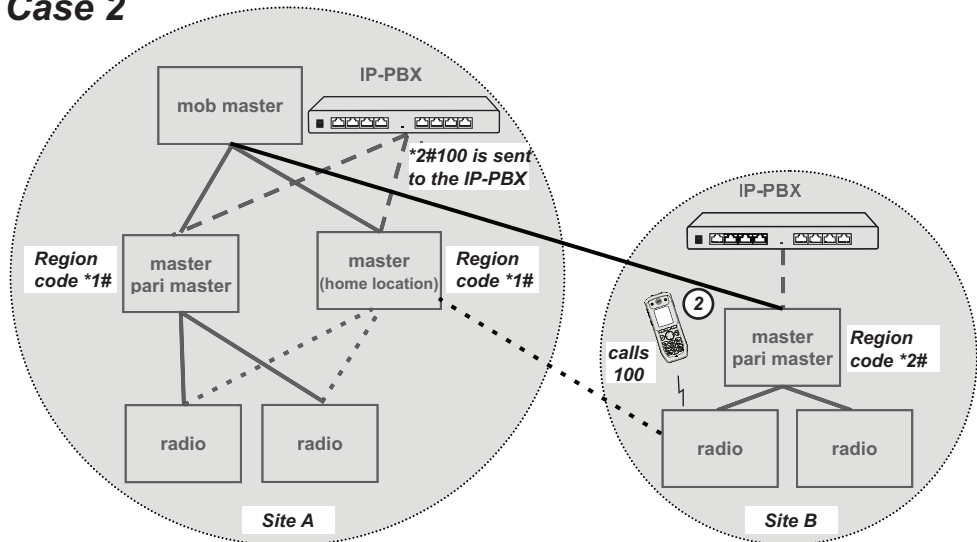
Case 2

mob master

IP-PBX

*2#100 is sent to the IP-PBX

Region code *1#

master pari master

master (home location)

Region code *1#

radio

radio

Site A

IP-PBX

2

calls 100

master pari master

Region code *2#

radio

radio

Site B